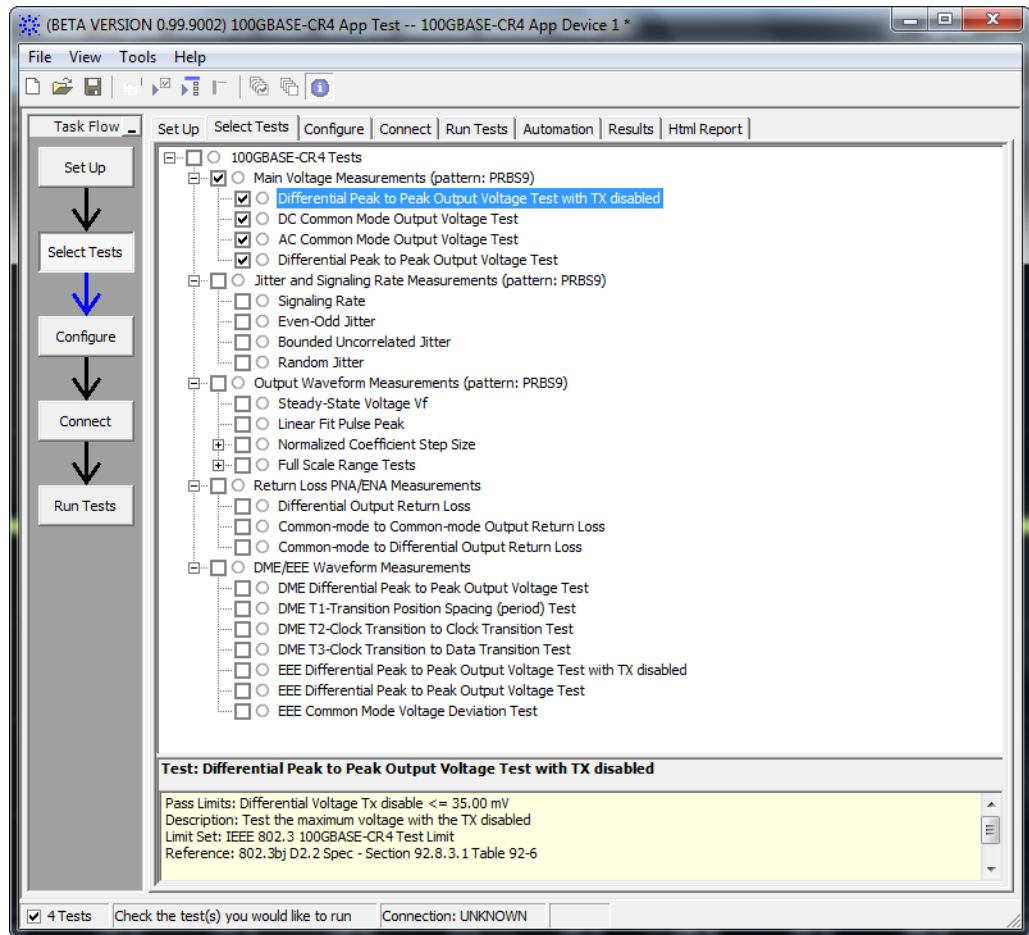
(BETA VERSION 0.99.9002) 100GBASE-CR4 App Test -- 100GBASE-CR4 App Device 1 *

File View Tools Help

Task Flow

Set Up

Select Tests

Configure

Connect

Run Tests

Set Up | Select Tests | Configure | Connect | Run Tests | Automation | Results | Html Report

100GBASE-CR4 Tests
Main Voltage Measurements (pattern: PRBS9)
Differential Peak to Peak Output Voltage Test with TX disabled
DC Common Mode Output Voltage Test
AC Common Mode Output Voltage Test
Differential Peak to Peak Output Voltage Test
Jitter and Signaling Rate Measurements (pattern: PRBS9)
Signaling Rate
Even-Odd Jitter
Bounded Uncorrelated Jitter
Random Jitter
Output Waveform Measurements (pattern: PRBS9)
Steady-State Voltage Vf
Linear Fit Pulse Peak
Normalized Coefficient Step Size
Full Scale Range Tests
Return Loss PNA/ENA Measurements
Differential Output Return Loss
Common-mode to Common-mode Output Return Loss
Common-mode to Differential Output Return Loss
DME/EEE Waveform Measurements
DME Differential Peak to Peak Output Voltage Test
DME T1-Transition Position Spacing (period) Test
DME T2-Clock Transition to Clock Transition Test
DME T3-Clock Transition to Data Transition Test
EEE Differential Peak to Peak Output Voltage Test with TX disabled
EEE Differential Peak to Peak Output Voltage Test
EEE Common Mode Voltage Deviation Test

Test: Differential Peak to Peak Output Voltage Test with TX disabled

Pass Limits: Differential Voltage Tx disable <= 35.00 mV
Description: Test the maximum voltage with the TX disabled
Limit Set: IEEE 802.3 100GBASE-CR4 Test Limit
Reference: 802.3bj D2.2 Spec - Section 92.8.3.1 Table 92-6

4 Tests | Check the test(s) you would like to run | Connection: UNKNOWN